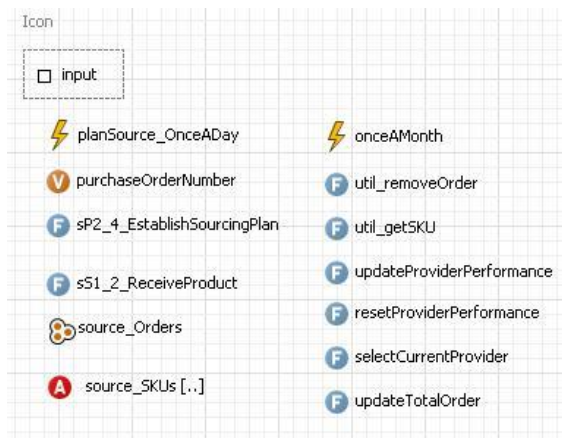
Icon

input

planSource_OnceADay

purchaseOrderNumber

sP2_4_EstablishSourcingPlan

sS1_2_ReceiveProduct

source_Orders

source_SKUs [..]

onceAMonth

util_removeOrder

util_getSKU

updateProviderPerformance

resetProviderPerformance

selectCurrentProvider

updateTotalOrder